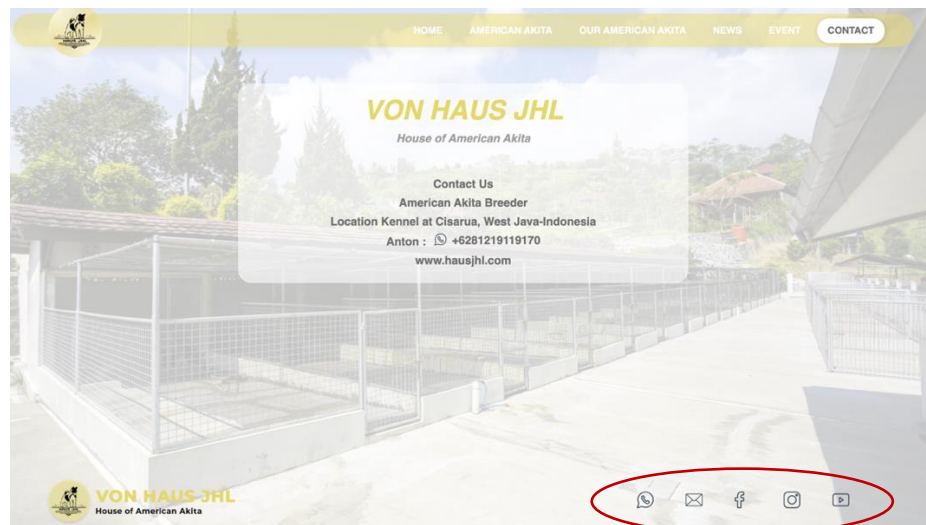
HOME AMERICAN AKITA OUR AMERICAN AKITA NEWS EVENT CONTACT

VON HAUS JHL
House of American Akita

Contact Us
American Akita Breeder
Location Kennel at Cisarua, West Java-Indonesia
Anton : +6281219119170
www.hausjhl.com

VON HAUS JHL
House of American Akita